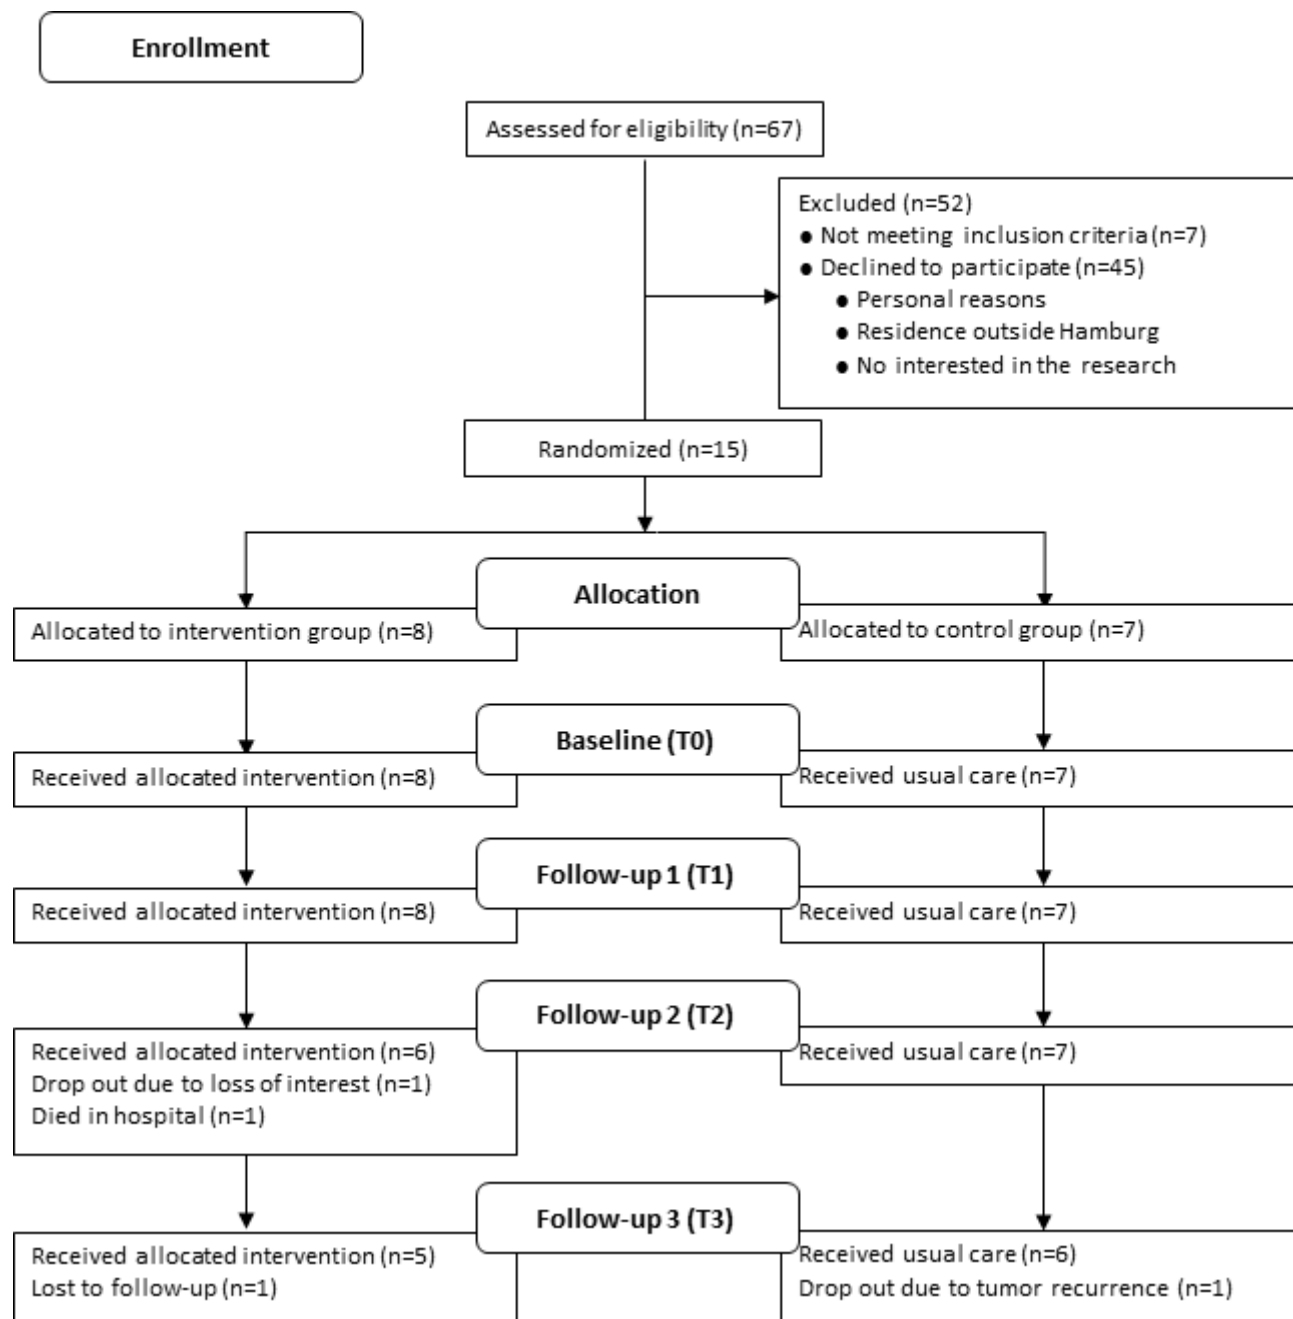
Enrollment

Assessed for eligibility (n=67)

Excluded (n=52)
● Not meeting inclusion criteria (n=7)
● Declined to participate (n=45)
● Personal reasons
● Residence outside Hamburg
● No interested in the research

Randomized (n=15)

Allocation

Allocated to intervention group (n=8)

Allocated to control group (n=7)

Baseline (T0)

Received allocated intervention (n=8)

Received usual care (n=7)

Follow-up 1 (T1)

Received allocated intervention (n=8)

Received usual care (n=7)

Follow-up 2 (T2)

Received allocated intervention (n=6)
Drop out due to loss of interest (n=1)
Died in hospital (n=1)

Received usual care (n=7)

Follow-up 3 (T3)

Received allocated intervention (n=5)
Lost to follow-up (n=1)

Received usual care (n=6)
Drop out due to tumor recurrence (n=1)